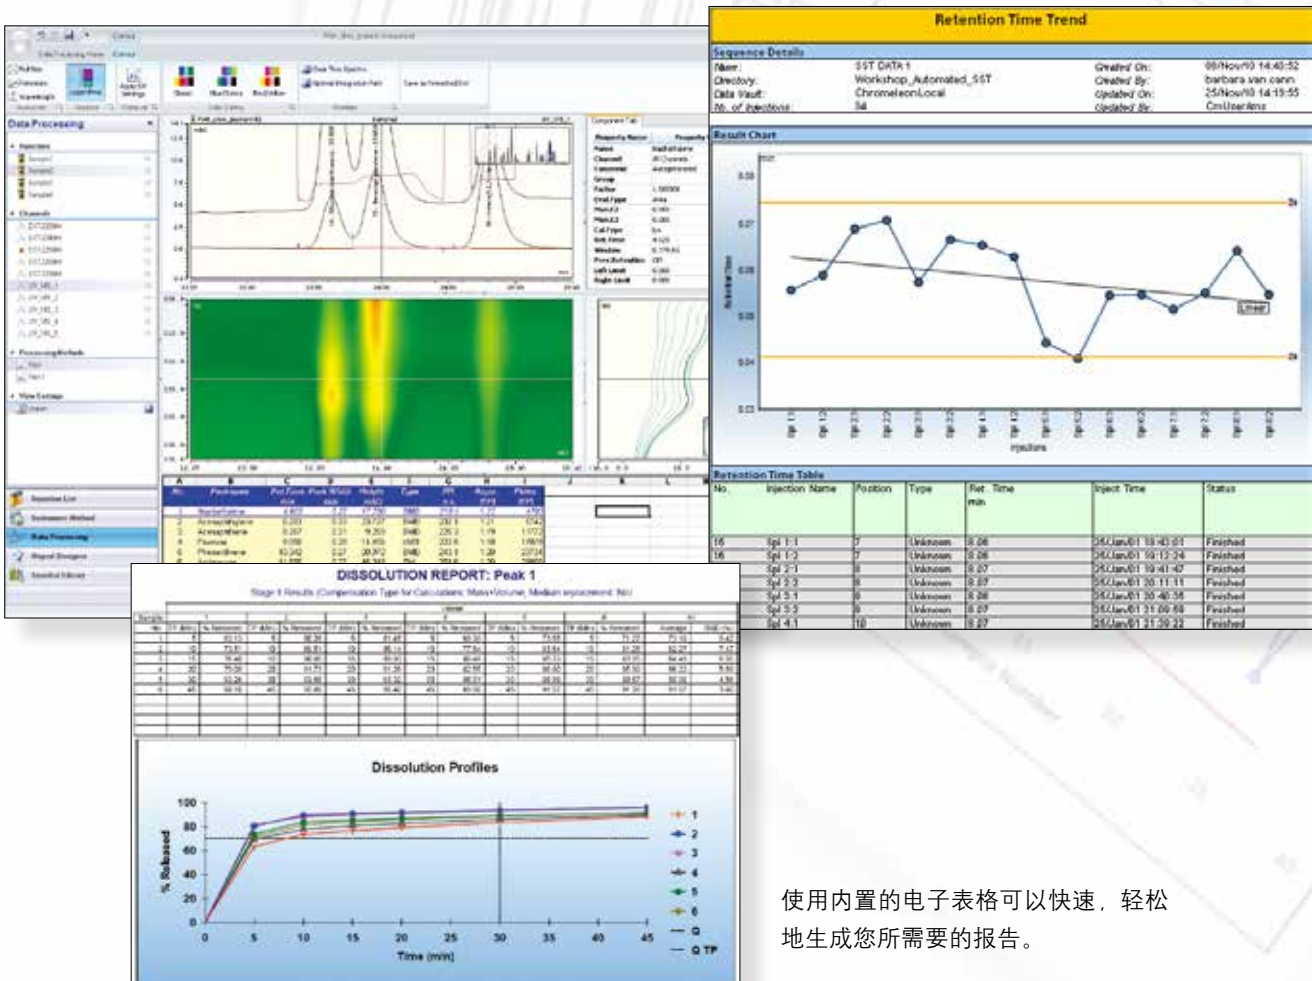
Retention Time Trend

Sequence Details

| Name: | SST DATA 1 | Created On: | 08/Nov/10 14:40:52 |
|---|---|---|---|
| Directory: | Workshop_Automated_SST | Created By: | barbara van cann |
| Data Vault: | ChromeleonLocal | Updated On: | 25/Nov/10 14:15:55 |
| No. of Injections: | 54 | Updated By: | CmUser/ens |

Result Chart

Linear

Injections

Retention Time Table

| No. | Injection Name | Position | Type | Ret. Time min | Inject Time | Status |
|---|---|---|---|---|---|---|
| 15 | Spl 1:1 | 7 | Unknown | 8.06 | 25/Jan/01 18:43:01 | Finished |
| 16 | Spl 1:2 | 7 | Unknown | 8.06 | 25/Jan/01 19:12:24 | Finished |
|  | Spl 2:1 | 8 | Unknown | 8.07 | 25/Jan/01 19:41:47 | Finished |
|  | Spl 2:2 | 8 | Unknown | 8.07 | 25/Jan/01 20:11:11 | Finished |
|  | Spl 3:1 | 9 | Unknown | 8.06 | 25/Jan/01 20:40:35 | Finished |
|  | Spl 3:2 | 9 | Unknown | 8.07 | 25/Jan/01 21:09:59 | Finished |
|  | Spl 4:1 | 10 | Unknown | 8.07 | 25/Jan/01 21:39:22 | Finished |

Data Processing

DISSOLUTION REPORT: Peak 1

Stage 1 Results (Compensation Type for Calculations: Mass+Volume, Medium replacement: No)

Dissolution Profiles

100
80
60
40
20
0

% Released

0 5 10 15 20 25 30 35 40 45

Time (min)

1
2
3
4
5
6
Q
Q TP

使用内置的电子表格可以快速，轻松地生成您所需要的报告。